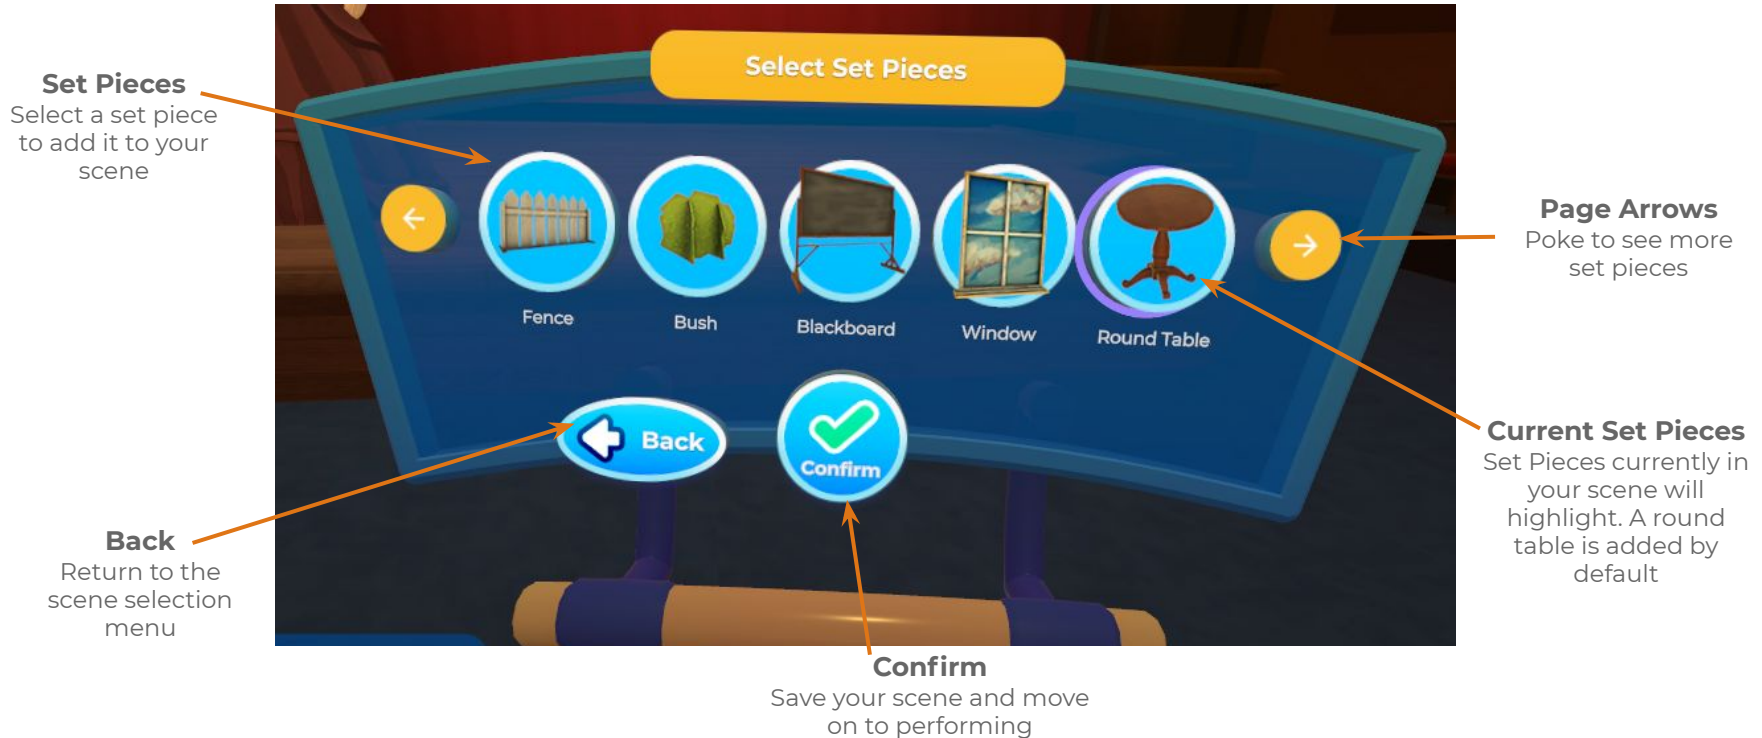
Set Pieces
Select a set piece to add it to your scene

Select Set Pieces

Fence

Bush

Blackboard

Window

Round Table

Back

Confirm

Page Arrows
Poke to see more set pieces

Current Set Pieces
Set Pieces currently in your scene will highlight. A round table is added by default

Back
Return to the scene selection menu

Confirm
Save your scene and move on to performing